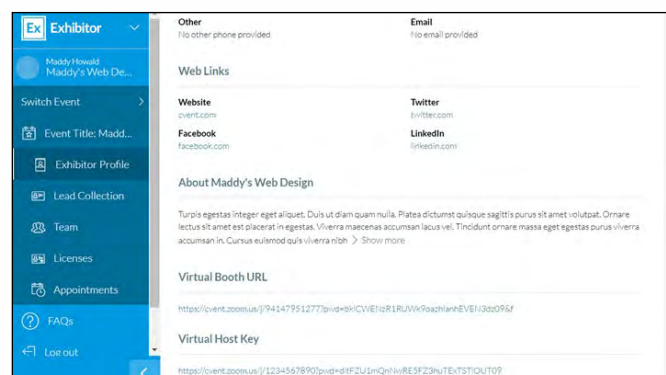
Ex Exhibitor

Maddy Howald
Maddy's Web De...

Switch Event

Event Title: Madd...

Exhibitor Profile

Lead Collection

Team

Licenses

Appointments

FAQs

Log out

Other
No other phone provided

Email
No email provided

Web Links

Website
cvent.com

Twitter
twitter.com

Facebook
facebook.com

LinkedIn
linkedin.com

About Maddy's Web Design

Turpis egestas integer eget aliquet. Duis ut diam quam nulla. Platea dictumst quisque sagittis purus sit amet volutpat. Ornare lectus sit amet est placerat in egestas. Viverra maecenas accumsan lacus vel. Tincidunt ornare massa eget egestas purus viverra accumsan in. Cursus euismod quis viverra nibh > Show more

Virtual Booth URL

https://cvent.zoom.us/j/94147951277?pwd=bklCWENzR1RUWk9aazhlanhEVEN3dz09&f

Virtual Host Key

https://cvent.zoom.us/j/1234567890?pwd=dltFZU1mQnNwRE5FZ3hxTExTSTlOUT09